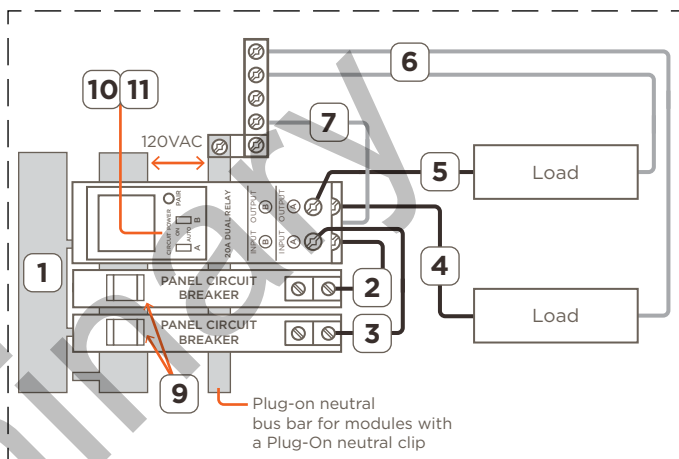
10 11

6

7

120VAC

5

Load

20A DUAL RELAY

OUTPUT B

OUTPUT A

INPUT B

INPUT A

ON

AUTO

A

B

PAIR

POWER

1

PANEL CIRCUIT BREAKER

2

4

PANEL CIRCUIT BREAKER

3

Load

9

Plug-on neutral bus bar for modules with a Plug-On neutral clip

Preliminary